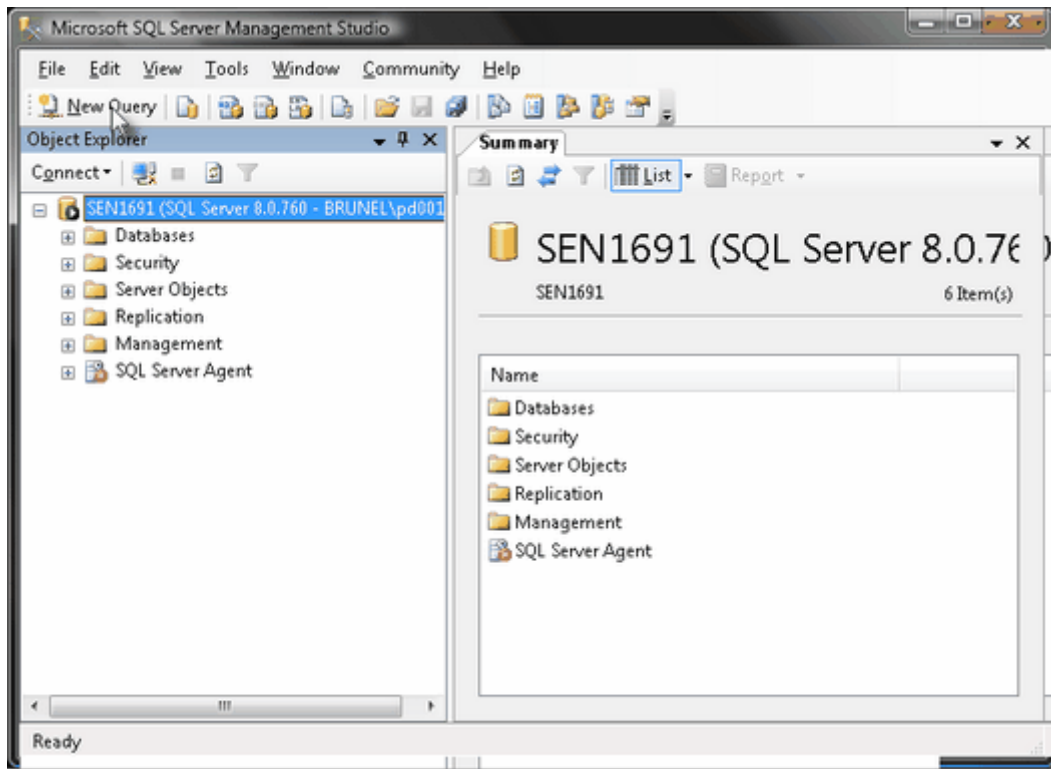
Microsoft SQL Server Management Studio

File Edit View Tools Window Community Help

New Query

Object Explorer

Connect▾

SEN1691 (SQL Server 8.0.760 - BRUNEL\pd001

Databases
Security
Server Objects
Replication
Management
SQL Server Agent

Summary

List ▾ Report ▾

SEN1691 (SQL Server 8.0.76

SEN1691

6 Item(s)

Name

Databases
Security
Server Objects
Replication
Management
SQL Server Agent

Ready